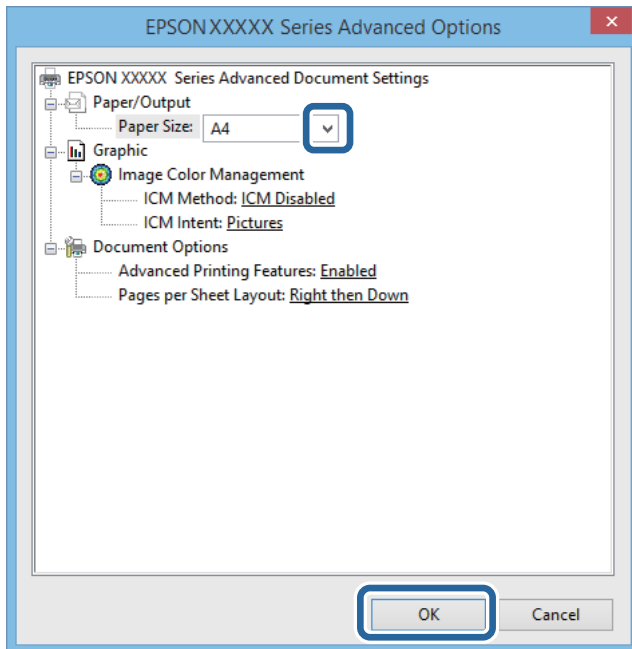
EPSON XXXXX Series Advanced Options

EPSON XXXXX Series Advanced Document Settings
Paper/Output
Paper Size: A4
Graphic
Image Color Management
ICM Method: ICM Disabled
ICM Intent: Pictures
Document Options
Advanced Printing Features: Enabled
Pages per Sheet Layout: Right then Down

OK
Cancel